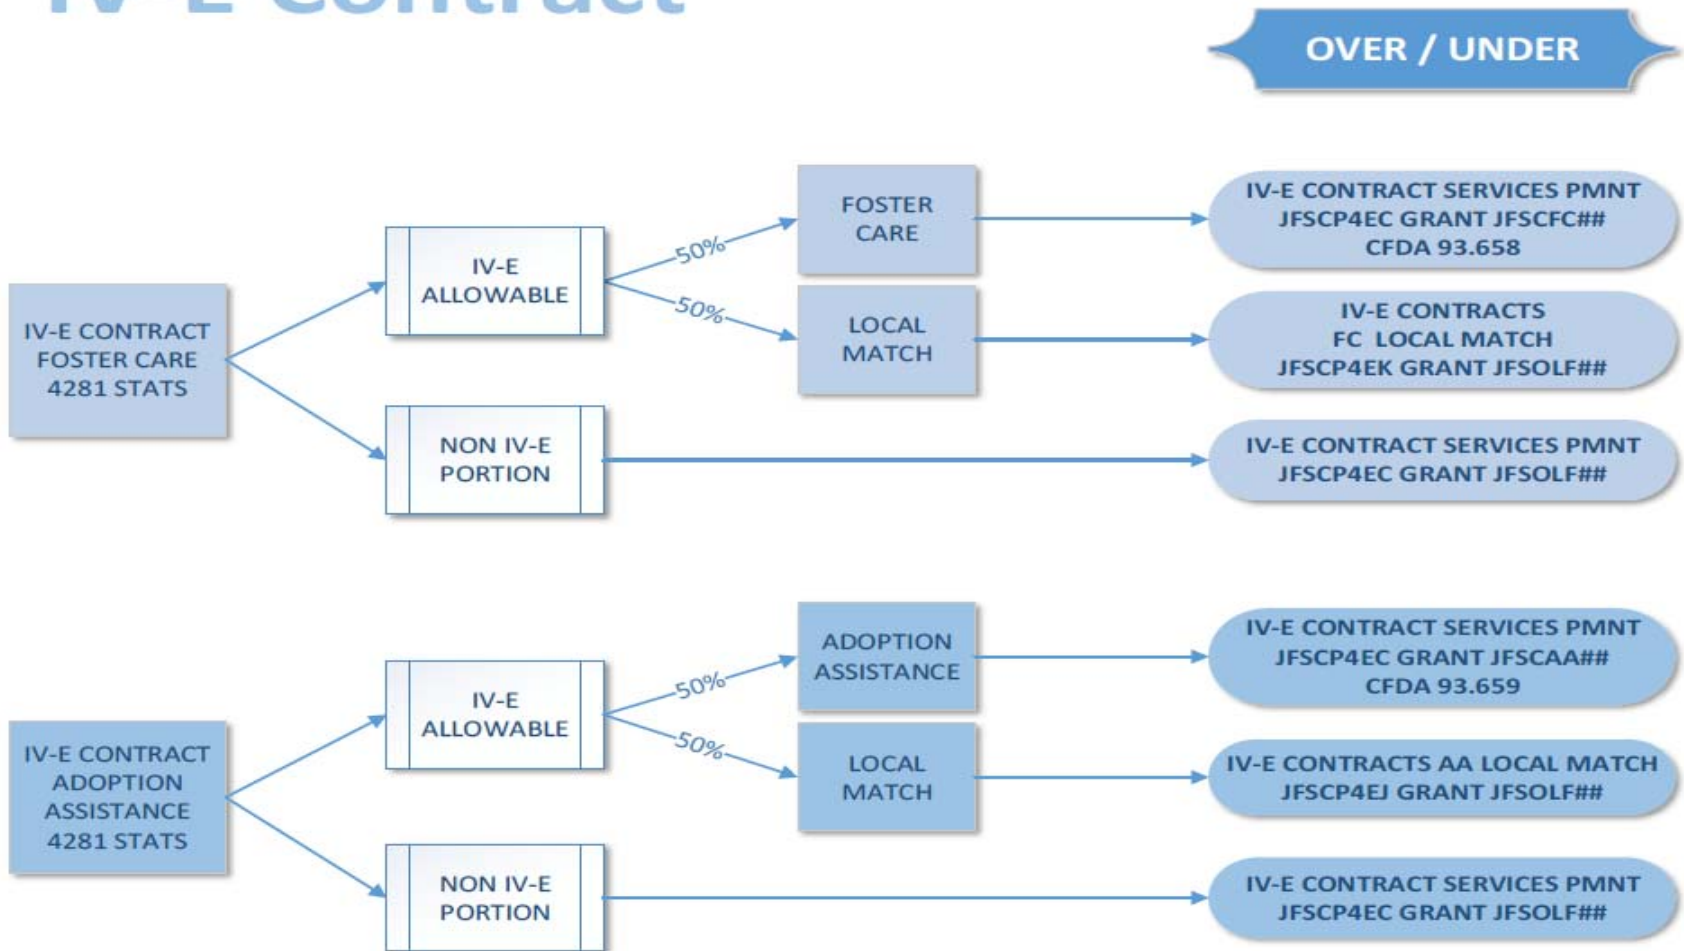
IV-E Contract

OVER / UNDER

IV-E CONTRACT FOSTER CARE 4281 STATS

IV-E ALLOWABLE

50%

FOSTER CARE

IV-E CONTRACT SERVICES PMNT JFSCP4EC GRANT JFSCFC## CFDA 93.658

50%

LOCAL MATCH

IV-E CONTRACTS FC LOCAL MATCH JFSCP4EK GRANT JFSOLF##

NON IV-E PORTION

IV-E CONTRACT SERVICES PMNT JFSCP4EC GRANT JFSOLF##

IV-E CONTRACT ADOPTION ASSISTANCE 4281 STATS

IV-E ALLOWABLE

50%

ADOPTION ASSISTANCE

IV-E CONTRACT SERVICES PMNT JFSCP4EC GRANT JFSCAA## CFDA 93.659

50%

LOCAL MATCH

IV-E CONTRACTS AA LOCAL MATCH JFSCP4EJ GRANT JFSOLF##

NON IV-E PORTION

IV-E CONTRACT SERVICES PMNT JFSCP4EC GRANT JFSOLF##